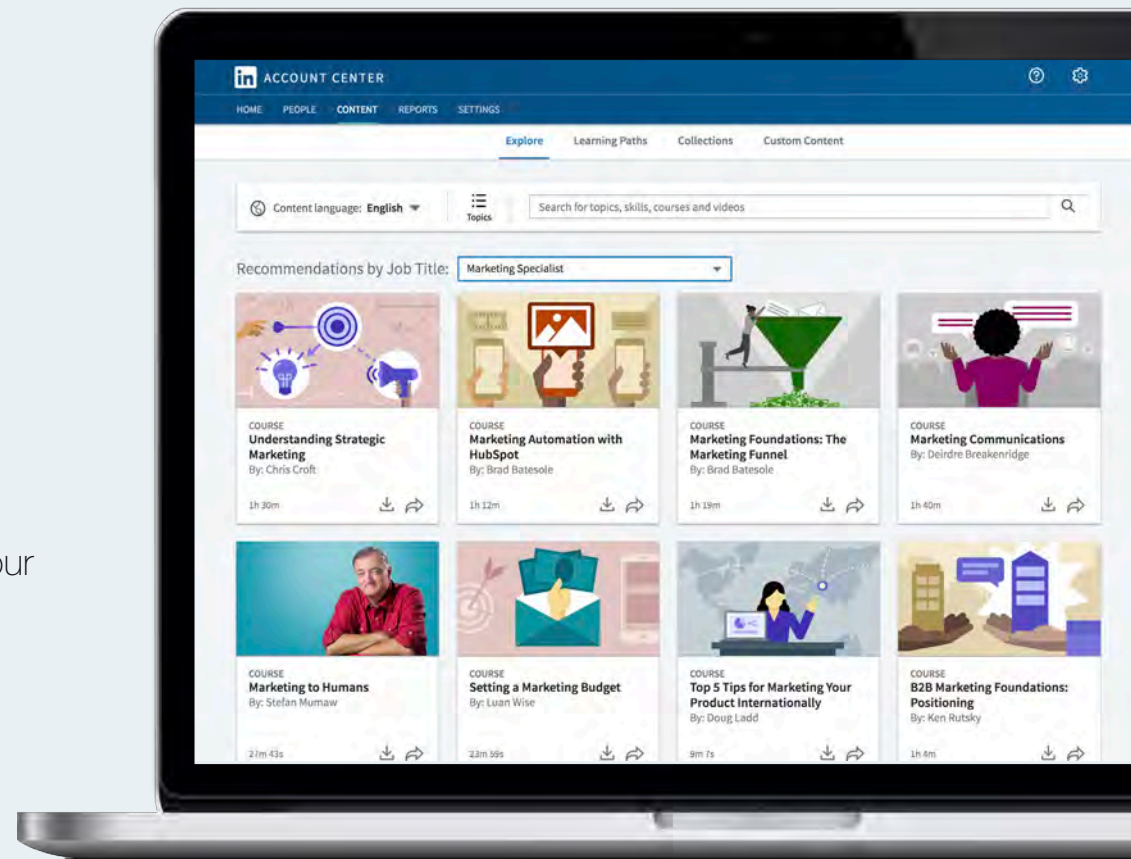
ur

in ACCOUNT CENTER

HOME PEOPLE CONTENT REPORTS SETTINGS

Explore Learning Paths Collections Custom Content

Content language: English

Topics

Search for topics, skills, courses and videos

Recommendations by Job Title: Marketing Specialist

COURSE
Understanding Strategic Marketing
By: Chris Croft
1h 30m

COURSE
Marketing Automation with HubSpot
By: Brad Batesole
1h 12m

COURSE
Marketing Foundations: The Marketing Funnel
By: Brad Batesole
1h 19m

COURSE
Marketing Communications
By: Deirdre Breakenridge
1h 40m

COURSE
Marketing to Humans
By: Stefan Mumaw
27m 43s

COURSE
Setting a Marketing Budget
By: Luan Wise
23m 59s

COURSE
Top 5 Tips for Marketing Your Product Internationally
By: Doug Ladd
9m 7s

COURSE
B2B Marketing Foundations: Positioning
By: Ken Rutsky
1h 4m